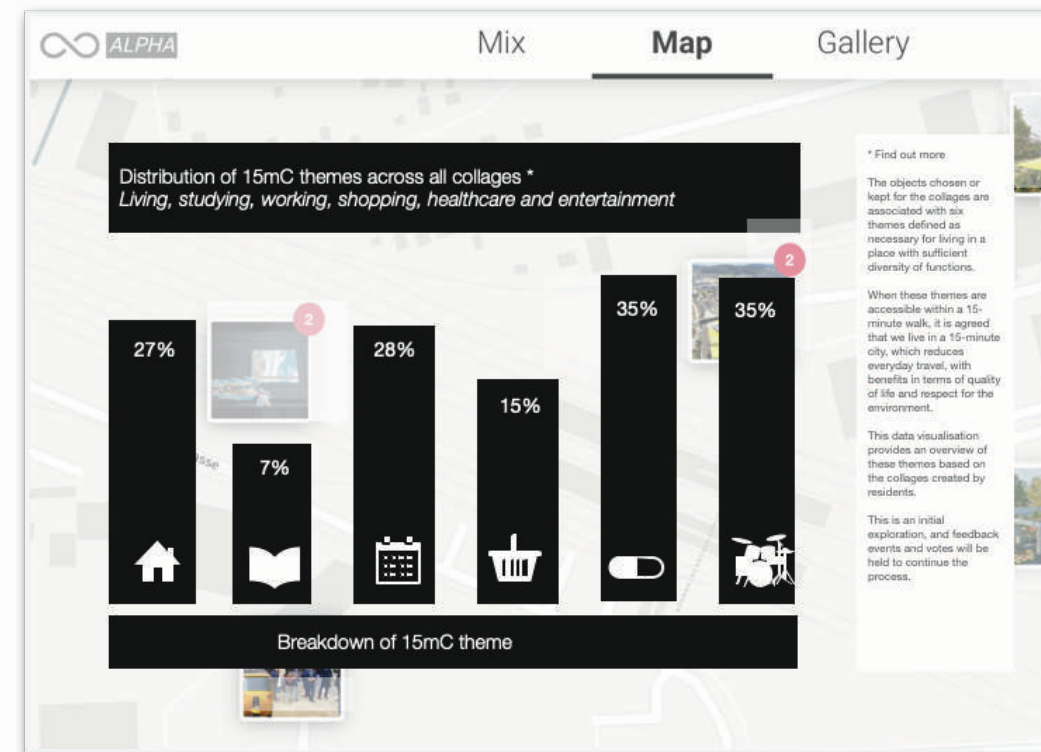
ALPHA

Mix Map Gallery

Distribution of 15mC themes across all collages *
*Living, studying, working, shopping, healthcare and entertainment*

27%
2
7%
28%
15%
35%
2
35%

Breakdown of 15mC theme

* Find out more

The objects chosen or kept for the collages are associated with six themes defined as necessary for living in a place with sufficient diversity of functions.

When these themes are accessible within a 15-minute walk, it is agreed that we live in a 15-minute city, which reduces everyday travel, with benefits in terms of quality of life and respect for the environment.

This data visualisation provides an overview of these themes based on the collages created by residents.

This is an initial exploration, and feedback events and votes will be held to continue the process.